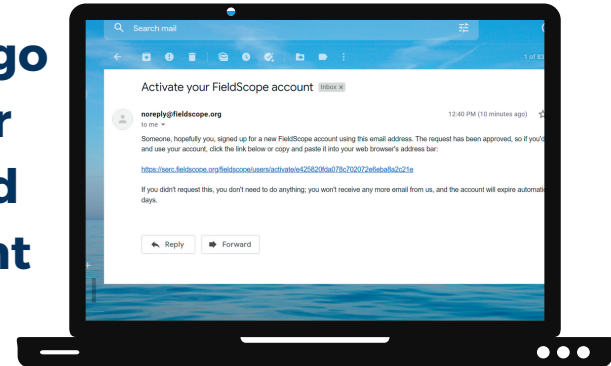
go
r
d
nt

Search mail

1 of 83

Activate your FieldScope account Inbox ×

noreply@fieldscope.org
to me

12:40 PM (10 minutes ago)

Someone, hopefully you, signed up for a new FieldScope account using this email address. The request has been approved, so if you'd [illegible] and use your account, click the link below or copy and paste it into your web browser's address bar:

https://serc.fieldscope.org/fieldscope/users/activate/e425820fda078c702072e6eba8a2c21e

If you didn't request this, you don't need to do anything; you won't receive any more email from us, and the account will expire automati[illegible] days.

Reply
Forward